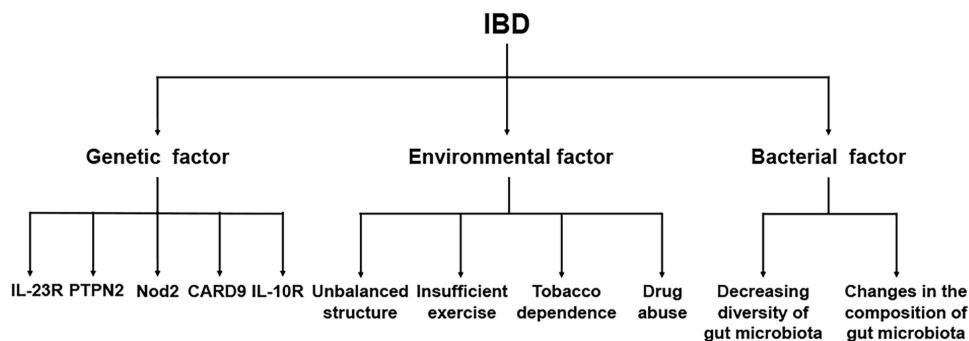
IBD

Genetic factor

Environmental factor

Bacterial factor

IL-23R PTPN2 Nod2 CARD9 IL-10R

Unbalanced structure

Insufficient exercise

Tobacco dependence

Drug abuse

Decreasing diversity of gut microbiota

Changes in the composition of gut microbiota